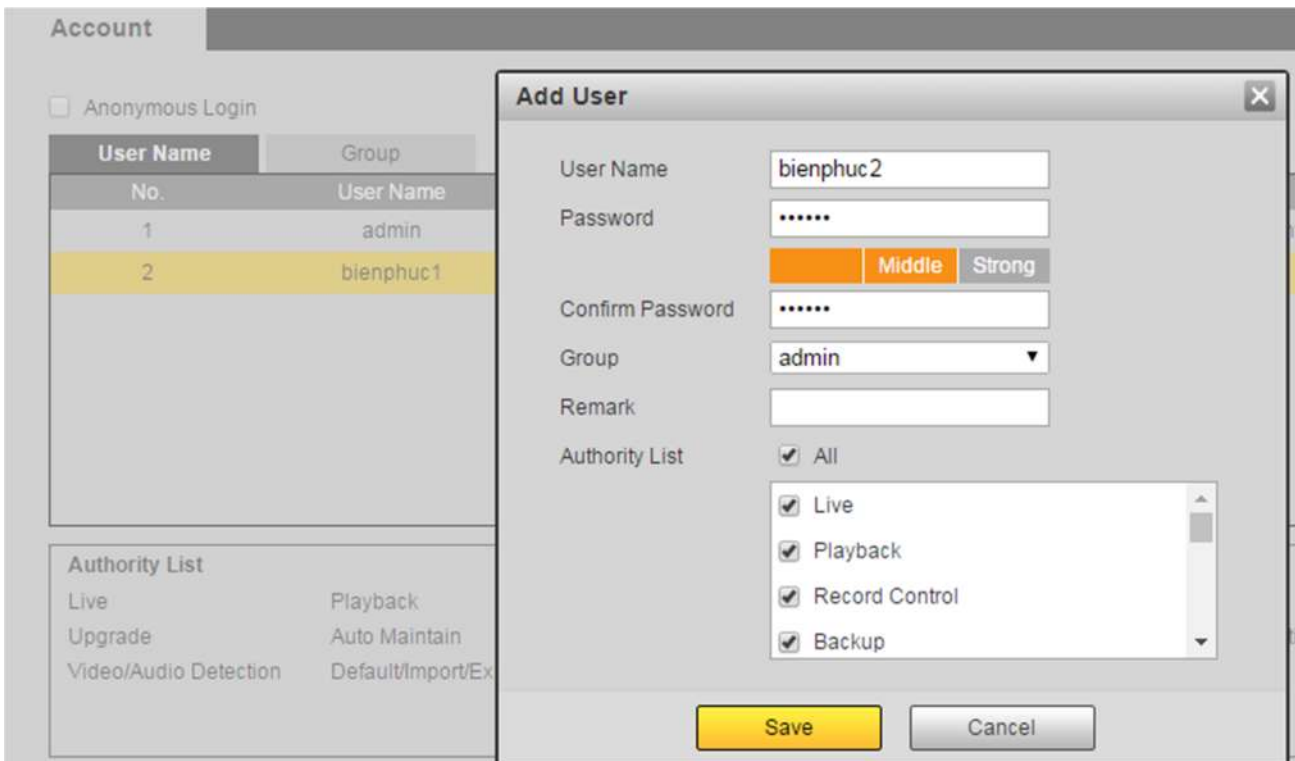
Account

Anonymous Login

User Name | Group

| No. | User Name |
|---|---|
| 1 | admin |
| 2 | bienphuc1 |

Authority List

Live Playback

Upgrade Auto Maintain

Video/Audio Detection Default/Import/Ex

Add User

User Name bienphuc2

Password ••••••

Middle Strong

Confirm Password ••••••

Group admin

Remark

Authority List All

Live

Playback

Record Control

Backup

Save Cancel